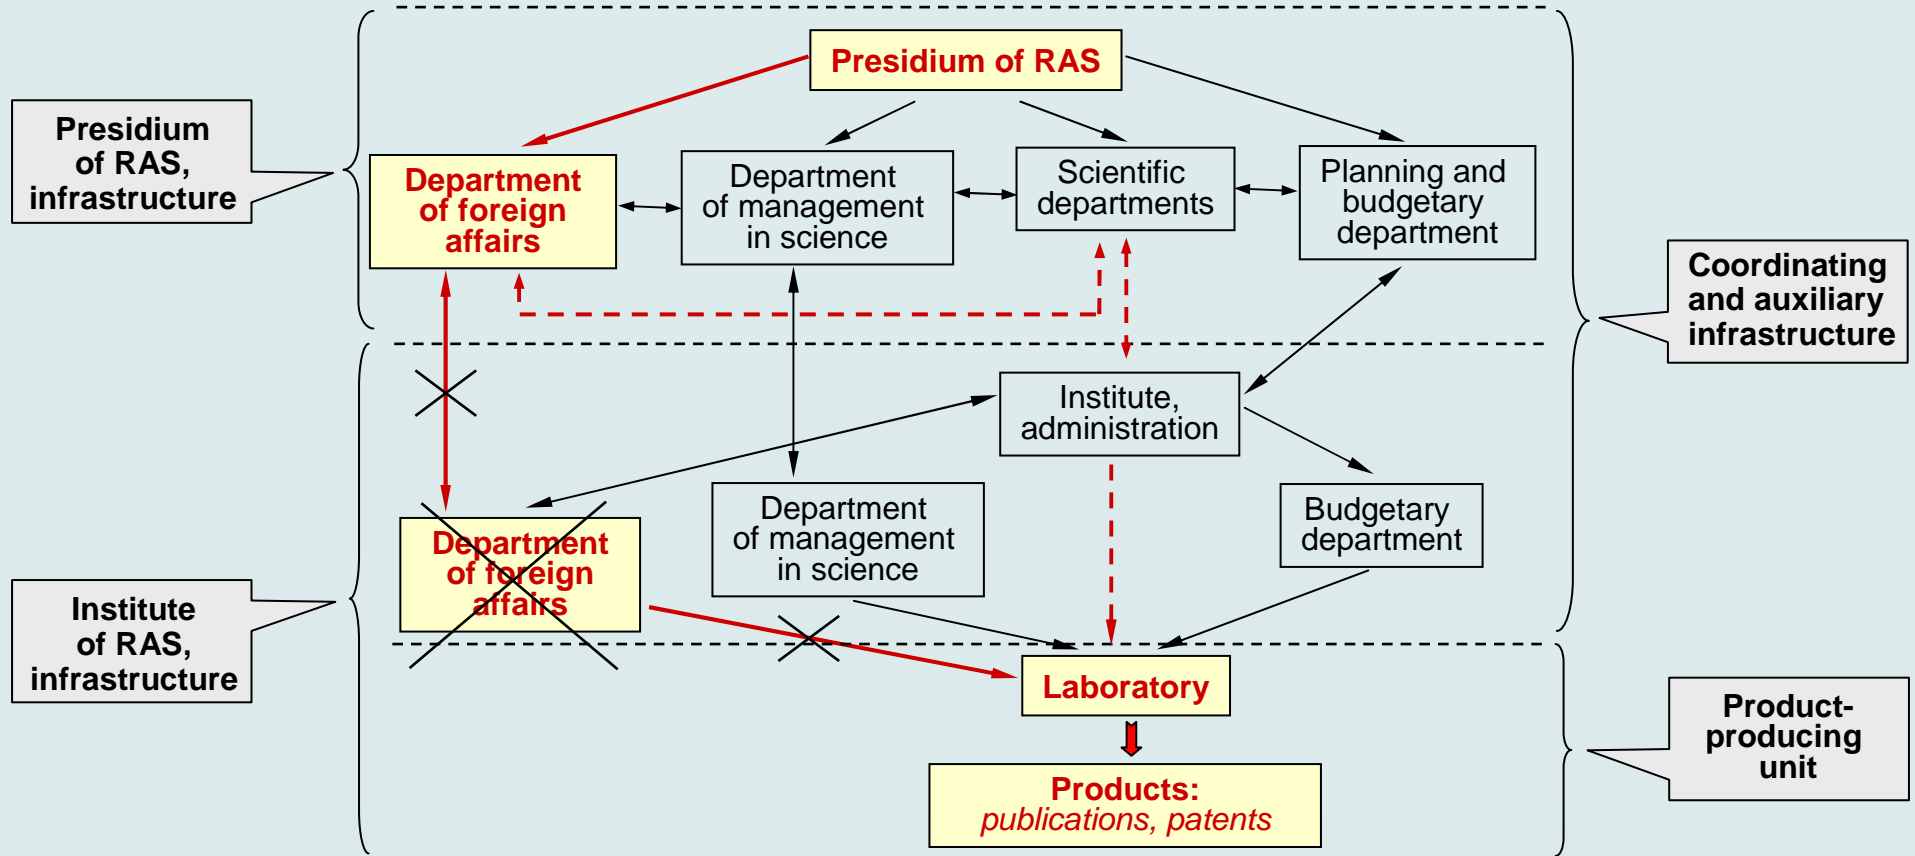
Presidium of RAS

Presidium of RAS, infrastructure

Department of foreign affairs

Department of management in science

Scientific departments

Planning and budgetary department

Coordinating and auxiliary infrastructure

Institute, administration

Department of foreign affairs

Department of management in science

Budgetary department

Institute of RAS, infrastructure

Laboratory

Product-producing unit

Products: publications, patents